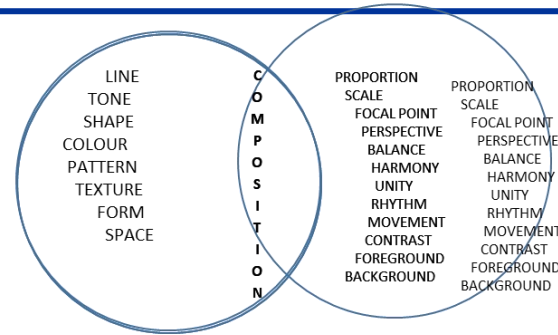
LINE
TONE
SHAPE
COLOUR
PATTERN
TEXTURE
FORM
SPACE

C O M P O S I T I O N

PROPORTION
SCALE
FOCAL POINT
PERSPECTIVE
BALANCE
HARMONY
UNITY
RHYTHM
MOVEMENT
CONTRAST
FOREGROUND
BACKGROUND

PROPORTION
SCALE
FOCAL POINT
PERSPECTIVE
BALANCE
HARMONY
UNITY
RHYTHM
MOVEMENT
CONTRAST
FOREGROUND
BACKGROUND